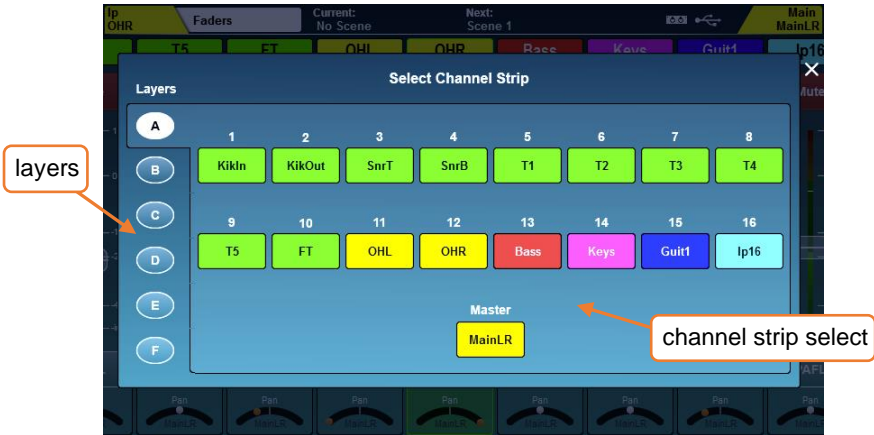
Ip OHR
Faders
Current: No Scene
Next: Scene 1
Main MainLR
T5
FT
OHL
OHR
Bass
Keys
Guit1
Ip16
Mute

Select Channel Strip

Layers
A
B
C
D
E
F

layers

| 1 | 2 | 3 | 4 | 5 | 6 | 7 | 8 |
|---|---|---|---|---|---|---|---|
| KikIn | KikOut | SnrT | SnrB | T1 | T2 | T3 | T4 |
| 9 | 10 | 11 | 12 | 13 | 14 | 15 | 16 |
| T5 | FT | OHL | OHR | Bass | Keys | Guit1 | Ip16 |

Master
MainLR

channel strip select

PAFL
Pan MainLR
Pan MainLR
Pan MainLR
Pan MainLR
Pan MainLR
Pan MainLR
Pan MainLR
Pan MainLR